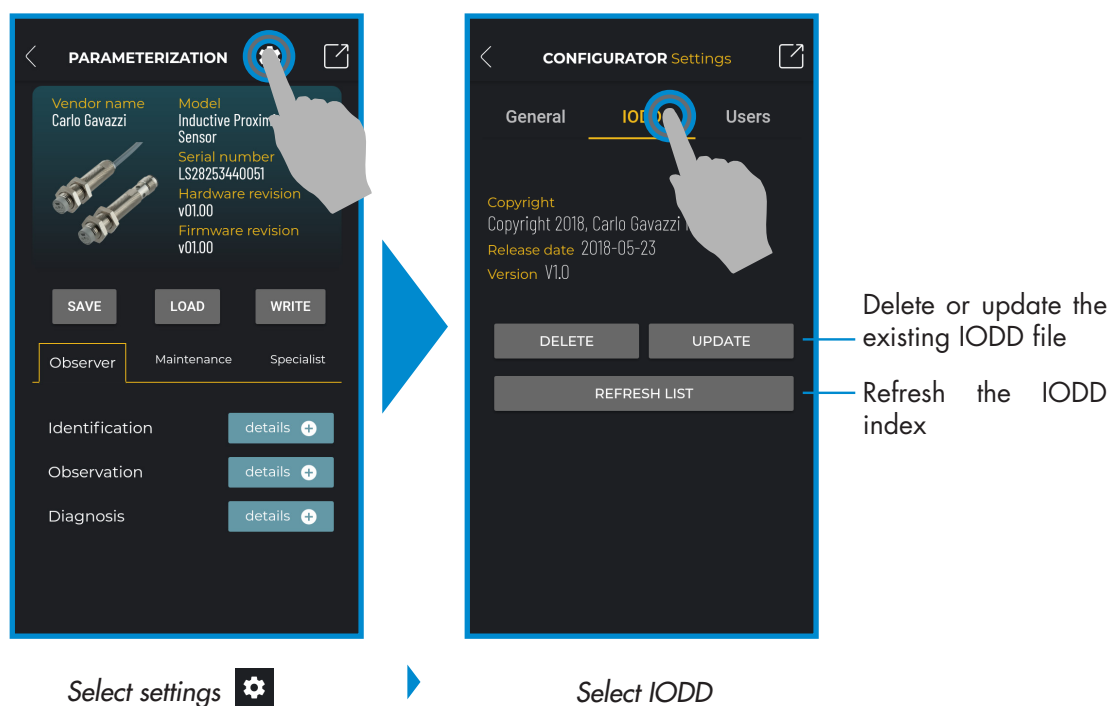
PARAMETERIZATION

Vendor name
Carlo Gavazzi
Model
Inductive Proxim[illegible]
Sensor
Serial number
LS28253440051
Hardware revision
v01.00
Firmware revision
v01.00

SAVE
LOAD
WRITE

Observer
Maintenance
Specialist

Identification
details
Observation
details
Diagnosis
details

CONFIGURATOR Settings

General
IOD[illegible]
Users

Copyright
Copyright 2018, Carlo Gavazzi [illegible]
Release date 2018-05-23
Version V1.0

DELETE
UPDATE
REFRESH LIST

Delete or update the existing IODD file

Refresh the IODD index

Select settings

Select IODD